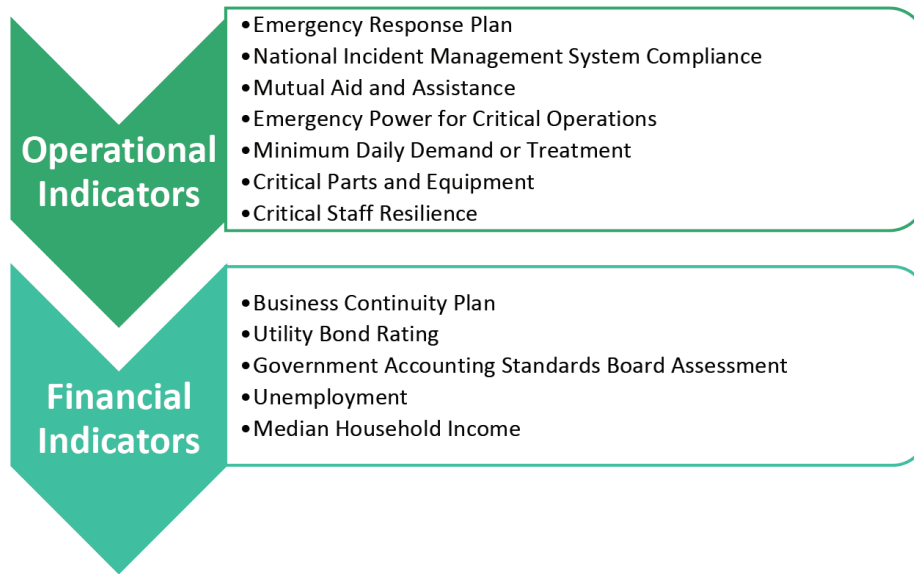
Operational Indicators

•Emergency Response Plan
•National Incident Management System Compliance
•Mutual Aid and Assistance
•Emergency Power for Critical Operations
•Minimum Daily Demand or Treatment
•Critical Parts and Equipment
•Critical Staff Resilience

Financial Indicators

•Business Continuity Plan
•Utility Bond Rating
•Government Accounting Standards Board Assessment
•Unemployment
•Median Household Income